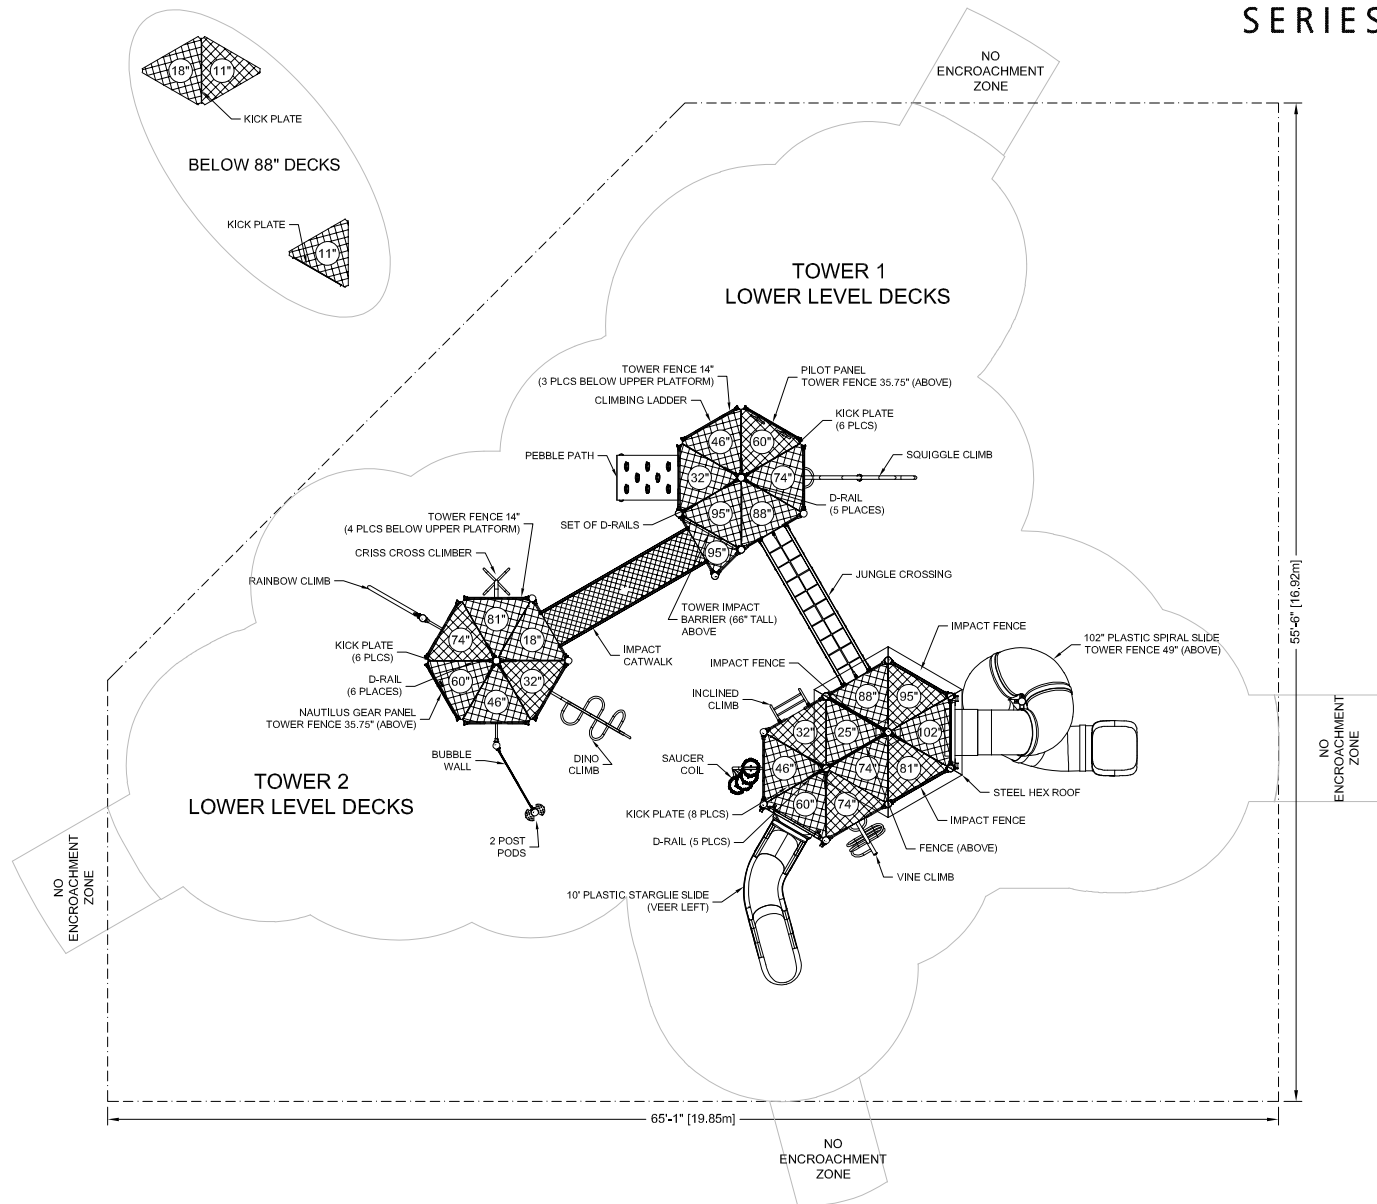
SERIES

NO ENCROACHMENT ZONE

18" 11"
KICK PLATE
BELOW 88" DECKS
KICK PLATE
11"

TOWER 1
LOWER LEVEL DECKS

TOWER FENCE 14"
(3 PLCS BELOW UPPER PLATFORM)
CLIMBING LADDER
PILOT PANEL
TOWER FENCE 35.75" (ABOVE)
KICK PLATE
(6 PLCS)
SQUIGGLE CLIMB
PEBBLE PATH
46" 60" 32" 74" 95" 88"
D-RAIL
(5 PLACES)
SET OF D-RAILS
95"
TOWER FENCE 14"
(4 PLCS BELOW UPPER PLATFORM)
CRISS CROSS CLIMBER
RAINBOW CLIMB
JUNGLE CROSSING
TOWER IMPACT BARRIER (66" TALL) ABOVE
81" 74" 18" 60" 32" 46"
KICK PLATE
(6 PLCS)
D-RAIL
(6 PLACES)
NAUTILUS GEAR PANEL
TOWER FENCE 35.75" (ABOVE)
IMPACT CATWALK
IMPACT FENCE
IMPACT FENCE
102" PLASTIC SPIRAL SLIDE
TOWER FENCE 49" (ABOVE)
INCLINED CLIMB
88" 95" 32" 25" 102 46" 74" 81" 60" 74"
DINO CLIMB
BUBBLE WALL
SAUCER COIL
STEEL HEX ROOF
TOWER 2
LOWER LEVEL DECKS
KICK PLATE (8 PLCS)
IMPACT FENCE
D-RAIL (5 PLCS)
FENCE (ABOVE)
2 POST PODS
VINE CLIMB
10' PLASTIC STARGLIE SLIDE
(VEER LEFT)

55'-6" [16.92m]

NO ENCROACHMENT ZONE

NO ENCROACHMENT ZONE

65'-1" [19.85m]

NO ENCROACHMENT ZONE